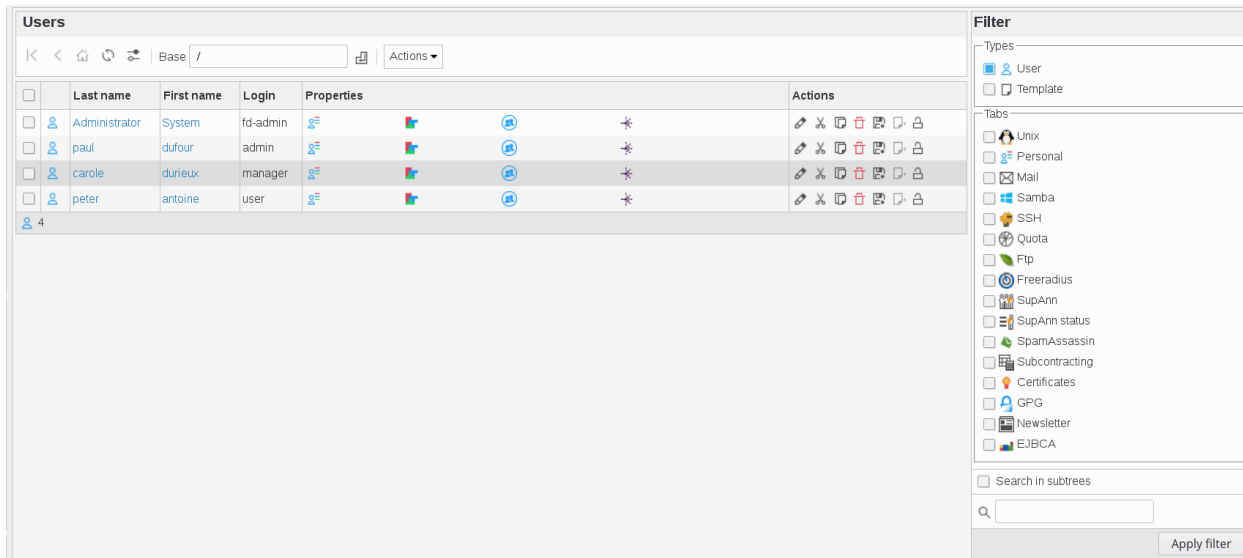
Users

Base /

Actions

| | | Last name | First name | Login | Properties | Actions |
|---|---|---|---|---|---|---|
| | | Administrator | System | fd-admin | | |
| | | paul | dufour | admin | | |
| | | carole | durieux | manager | | |
| | | peter | antoine | user | | |

4

Filter

Types
User
Template

Tabs
Unix
Personal
Mail
Samba
SSH
Quota
Ftp
Freeradius
SupAnn
SupAnn status
SpamAssassin
Subcontracting
Certificates
GPG
Newsletter
EJBCA

Search in subtrees

Apply filter